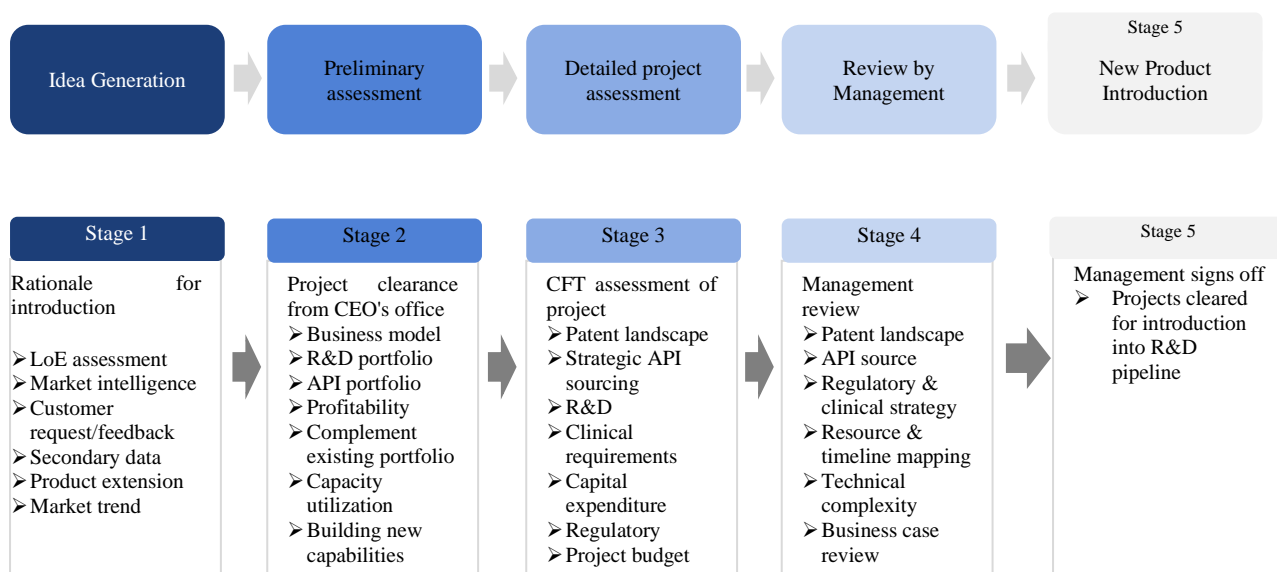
Idea Generation

Preliminary assessment

Detailed project assessment

Review by Management

Stage 5
New Product Introduction

Stage 1

Rationale for introduction

➢ LoE assessment
➢ Market intelligence
➢ Customer request/feedback
➢ Secondary data
➢ Product extension
➢ Market trend

Stage 2

Project clearance from CEO's office
➢ Business model
➢ R&D portfolio
➢ API portfolio
➢ Profitability
➢ Complement existing portfolio
➢ Capacity utilization
➢ Building new capabilities

Stage 3

CFT assessment of project
➢ Patent landscape
➢ Strategic API sourcing
➢ R&D
➢ Clinical requirements
➢ Capital expenditure
➢ Regulatory
➢ Project budget

Stage 4

Management review
➢ Patent landscape
➢ API source
➢ Regulatory & clinical strategy
➢ Resource & timeline mapping
➢ Technical complexity
➢ Business case review

Stage 5

Management signs off
➢ Projects cleared for introduction into R&D pipeline